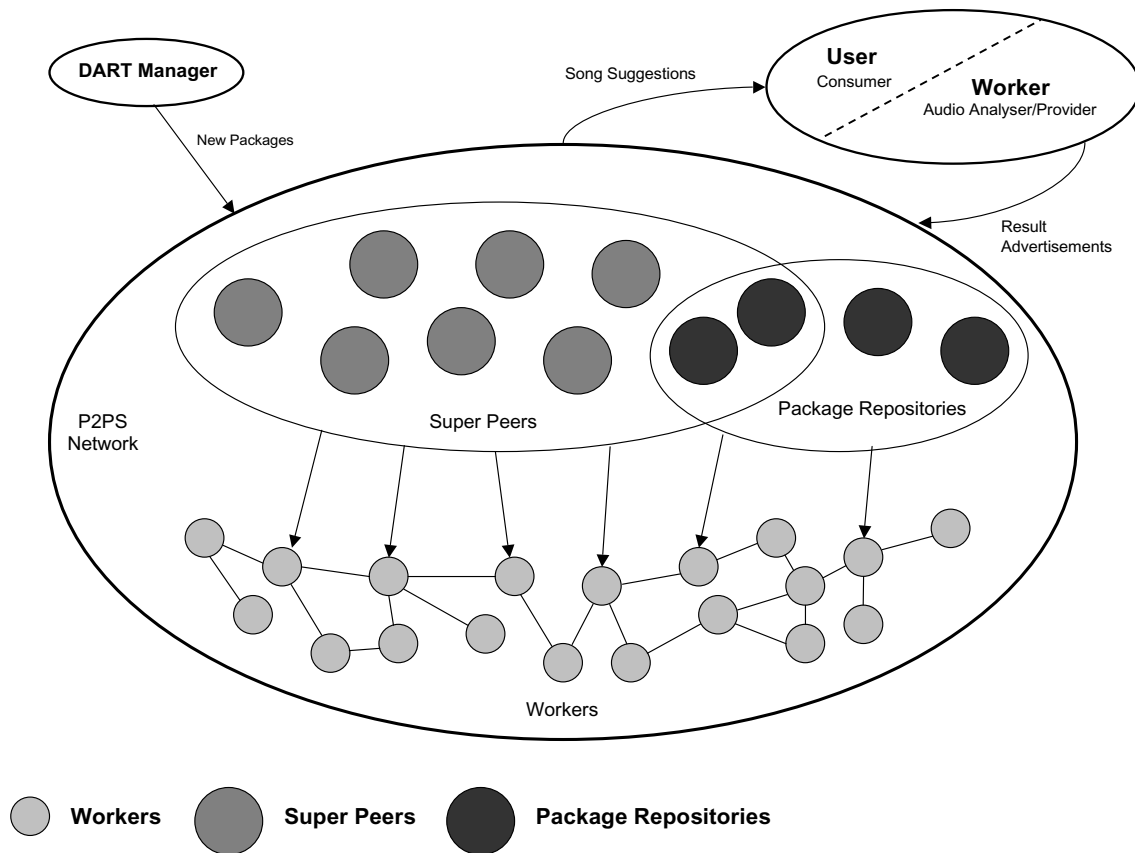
DART Manager

New Packages

Song Suggestions

User
Consumer

Worker
Audio Analyser/Provider

Result Advertisements

P2PS Network

Super Peers

Package Repositories

Workers

Workers

Super Peers

Package Repositories